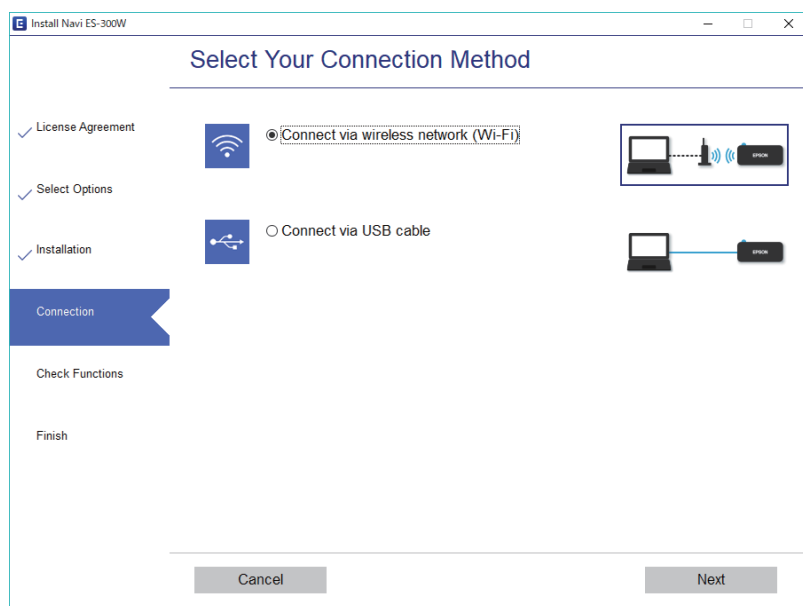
Install Navi ES-300W

Select Your Connection Method

License Agreement

Select Options

Installation

Connection

Check Functions

Finish

Connect via wireless network (Wi-Fi)

EPSON

Connect via USB cable

EPSON

Cancel

Next